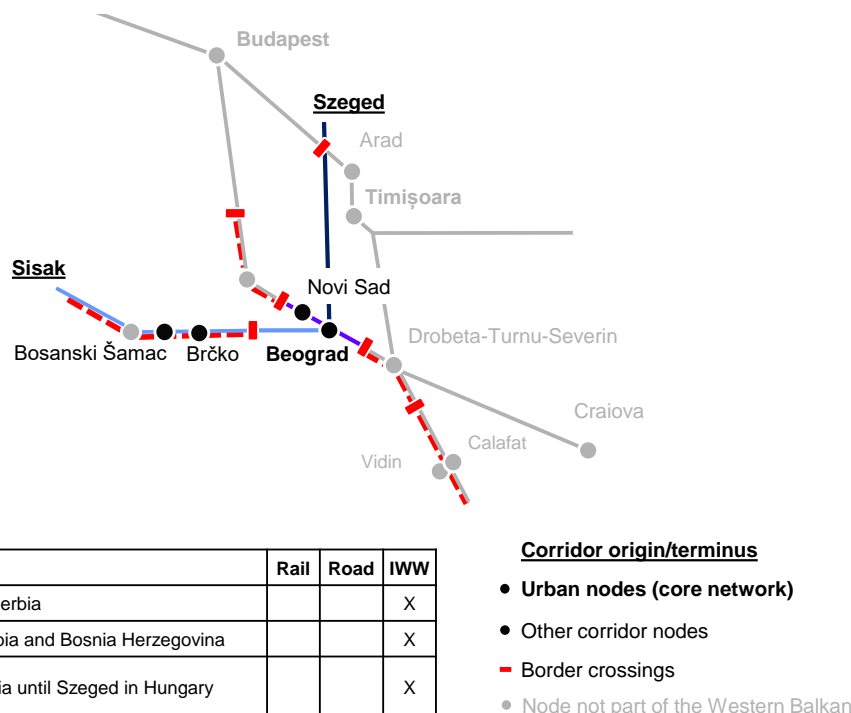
Budapest

Szeged

Arad

Timișoara

Sisak

Novi Sad

Drobeta-Turnu-Severin

Bosanski Šamac

Brčko

Beograd

Craiova

Calafat

Vidin

| | Rail | Road | IWW |
|---|---|---|---|
| erbia | | | X |
| bia and Bosnia Herzegovina | | | X |
| ia until Szeged in Hungary | | | X |

Corridor origin/terminus

Urban nodes (core network)

Other corridor nodes

Border crossings

Node not part of the Western Balkan